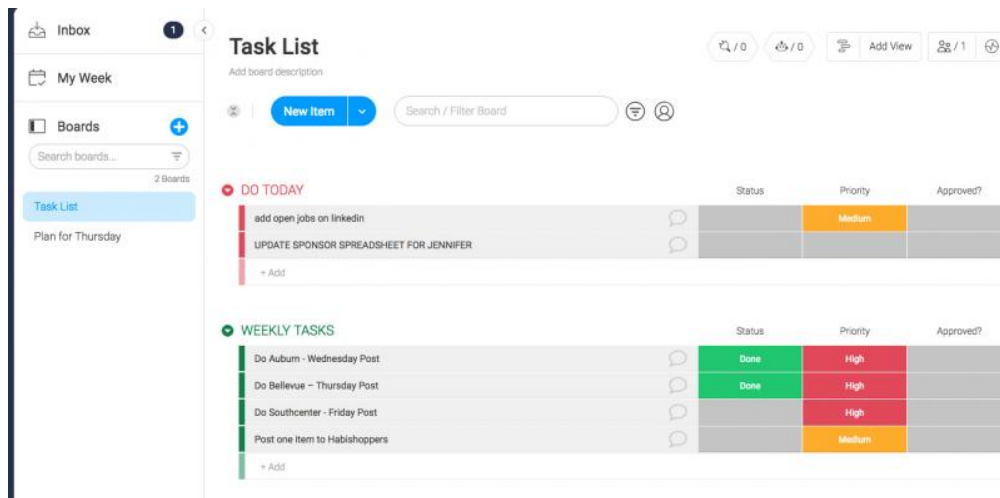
Inbox 1

My Week

Boards

Search boards...

2 Boards

Task List

Plan for Thursday

Task List

Add board description

/0 /0 Add View /1

New Item

Search / Filter Board

DO TODAY

| | Status | Priority | Approved? |
|---|---|---|---|
| add open jobs on linkedin | | Medium | |
| UPDATE SPONSOR SPREADSHEET FOR JENNIFER | | | |
| + Add | | | |

WEEKLY TASKS

| | Status | Priority | Approved? |
|---|---|---|---|
| Do Auburn - Wednesday Post | Done | High | |
| Do Bellevue – Thursday Post | Done | High | |
| Do Southcenter - Friday Post | | High | |
| Post one Item to Habishoppers | | Medium | |
| + Add | | | |